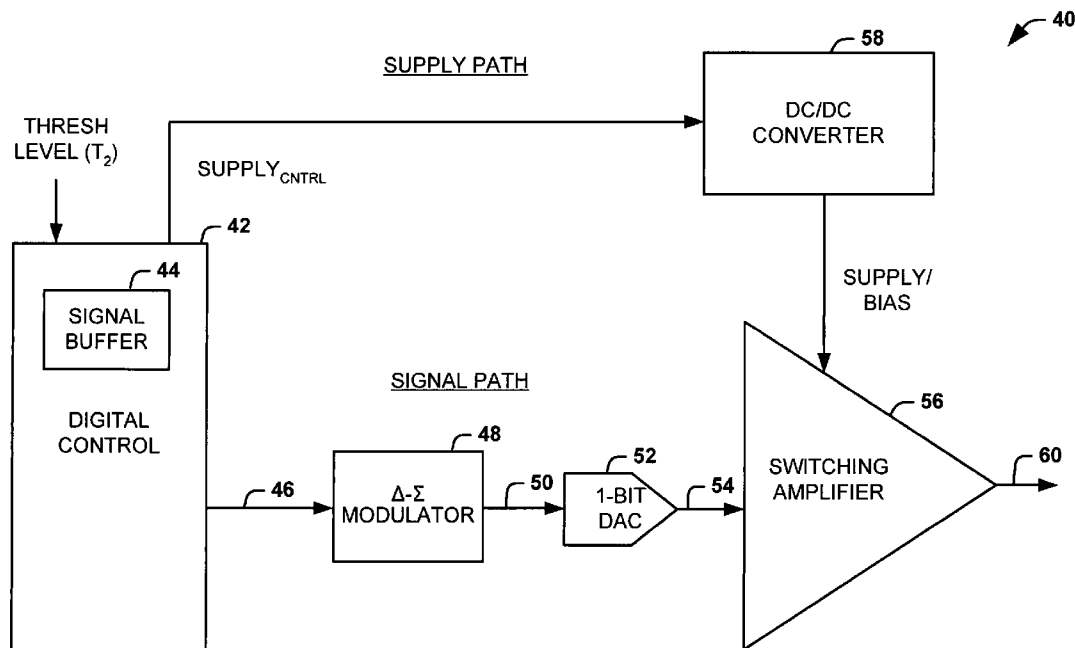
40

58

SUPPLY PATH

DC/DC CONVERTER

THRESH LEVEL ($T_2$)

SUPPLY$_{CNTRL}$

42

44

SIGNAL BUFFER

SUPPLY/ BIAS

SIGNAL PATH

56

DIGITAL CONTROL

48

52

SWITCHING AMPLIFIER

60

46

Δ-Σ MODULATOR

50

1-BIT DAC

54